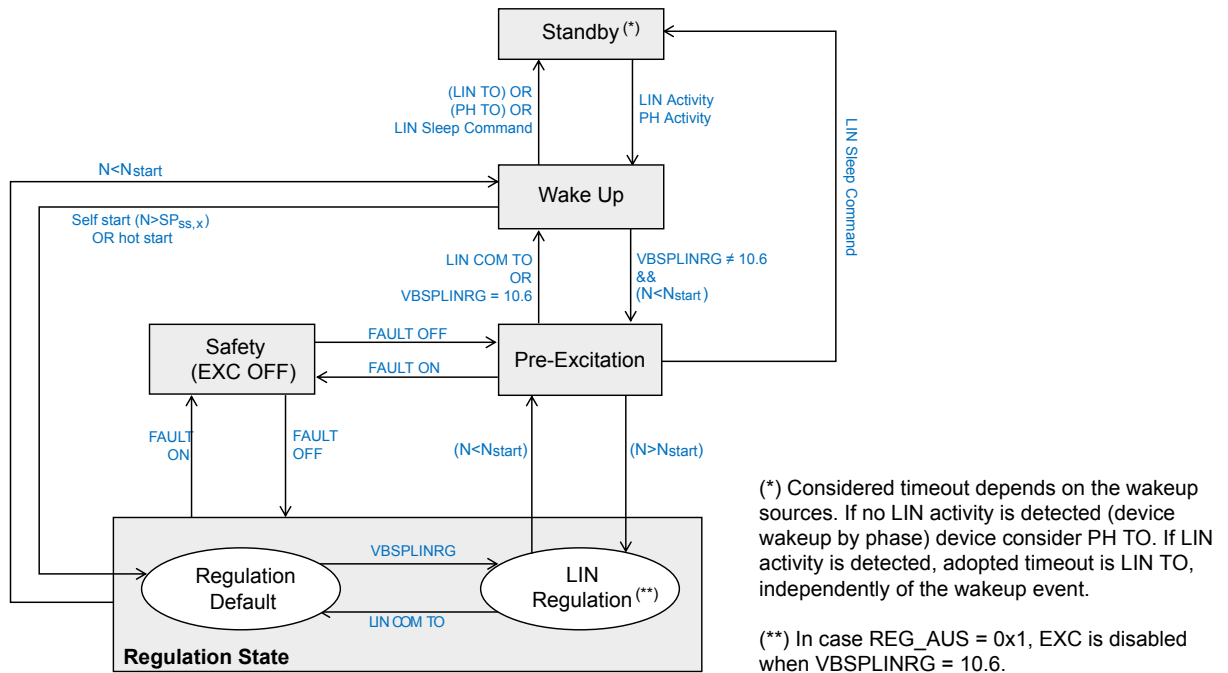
Standby$^{(*)}$

(LIN TO) OR
(PH TO) OR
LIN Sleep Command

LIN Activity
PH Activity

LIN Sleep Command

N<N$_{start}$

Wake Up

Self start (N>SP$_{ss,x}$)
OR hot start

LIN COM TO
OR
VBSPLINRG = 10.6

VBSPLINRG ≠ 10.6
&&
(N<N$_{start}$)

Safety
(EXC OFF)

FAULT OFF

FAULT ON

Pre-Excitation

FAULT
ON

FAULT
OFF

(N<N$_{start}$)

(N>N$_{start}$)

Regulation
Default

VBSPLINRG

LIN COM TO

LIN
Regulation$^{(**)}$

Regulation State

(*) Considered timeout depends on the wakeup sources. If no LIN activity is detected (device wakeup by phase) device consider PH TO. If LIN activity is detected, adopted timeout is LIN TO, independently of the wakeup event.

(**) In case REG_AUS = 0x1, EXC is disabled when VBSPLINRG = 10.6.